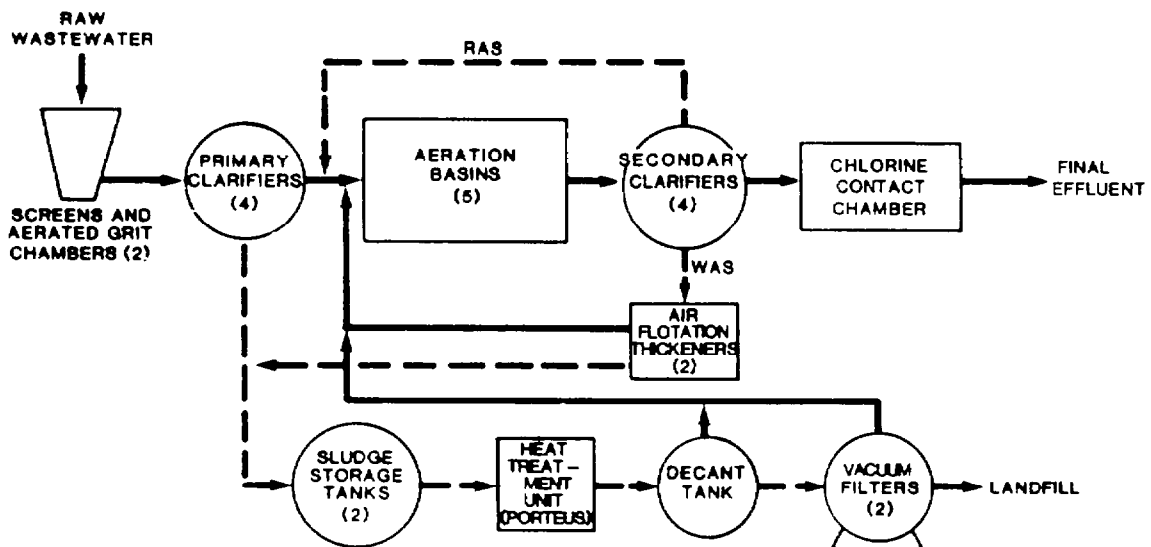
RAW WASTEWATER

RAS

SCREENS AND AERATED GRIT CHAMBERS (2)

PRIMARY CLARIFIERS (4)

AERATION BASINS (5)

SECONDARY CLARIFIERS (4)

CHLORINE CONTACT CHAMBER

FINAL EFFLUENT

WAS

AIR FLOTATION THICKENERS (2)

SLUDGE STORAGE TANKS (2)

HEAT TREATMENT UNIT (PORTEUS)

DECANT TANK

VACUUM FILTERS (2)

LANDFILL